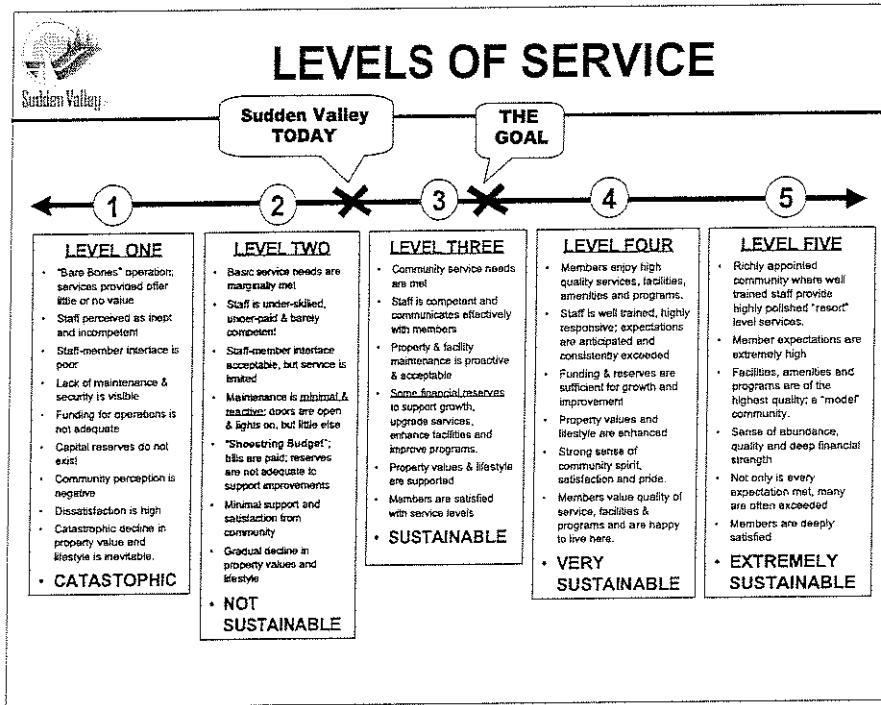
Sudden Valley

LEVELS OF SERVICE

Sudden Valley TODAY

THE GOAL

1

2

3

4

5

LEVEL ONE

- "Bare Bones" operation; services provided offer little or no value
- Staff perceived as inept and incompetent
- Staff-member interface is poor
- Lack of maintenance & security is visible
- Funding for operations is not adequate
- Capital reserves do not exist
- Community perception is negative
- Dissatisfaction is high
- Catastrophic decline in property value and lifestyle is inevitable.

• CATASTOPHIC

LEVEL TWO

- Basic service needs are marginally met
- Staff is under-skilled, under-paid & barely competent
- Staff-member interface acceptable, but service is limited
- Maintenance is minimal & reactive; doors are open & lights on, but little else
- "Shoestring Budget"; bills are paid; reserves are not adequate to support improvements
- Minimal support and satisfaction from community
- Gradual decline in property values and lifestyle

• NOT SUSTAINABLE

LEVEL THREE

- Community service needs are met
- Staff is competent and communicates effectively with members
- Property & facility maintenance is proactive & acceptable
- Some financial reserves to support growth, upgrade services, enhance facilities and improve programs.
- Property values & lifestyle are supported
- Members are satisfied with service levels

• SUSTAINABLE

LEVEL FOUR

- Members enjoy high quality services, facilities, amenities and programs.
- Staff is well trained, highly responsive; expectations are anticipated and consistently exceeded
- Funding & reserves are sufficient for growth and improvement
- Property values and lifestyle are enhanced
- Strong sense of community spirit, satisfaction and pride.
- Members value quality of service, facilities & programs and are happy to live here.

• VERY SUSTAINABLE

LEVEL FIVE

- Richly appointed community where well trained staff provide highly polished "resort" level services.
- Member expectations are extremely high
- Facilities, amenities and programs are of the highest quality; a "model" community.
- Sense of abundance, quality and deep financial strength
- Not only is every expectation met, many are often exceeded
- Members are deeply satisfied

• EXTREMELY SUSTAINABLE